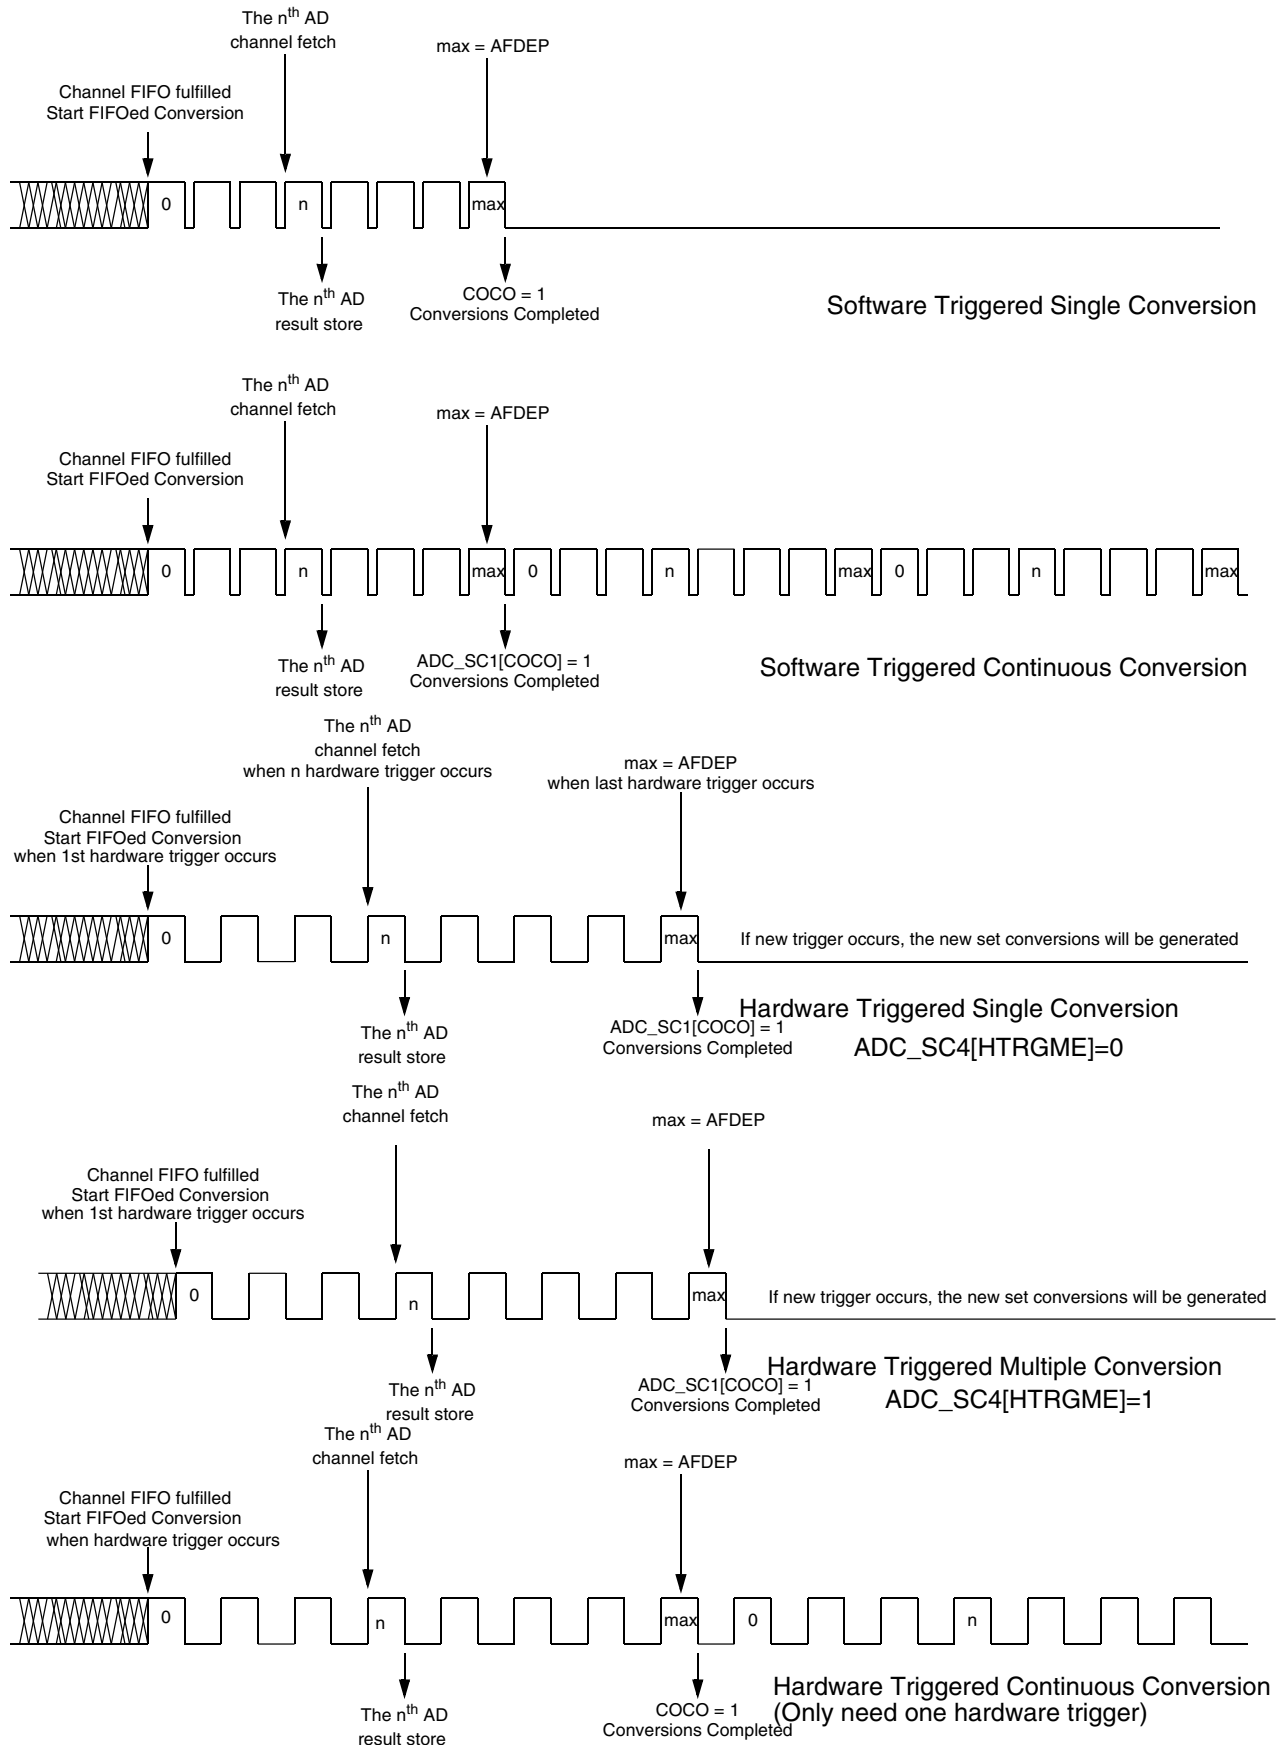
The n$^{th}$ AD channel fetch

max = AFDEP

Channel FIFO fulfilled
Start FIFOed Conversion

0

n

max

The n$^{th}$ AD result store

COCO = 1
Conversions Completed

Software Triggered Single Conversion

The n$^{th}$ AD channel fetch

max = AFDEP

Channel FIFO fulfilled
Start FIFOed Conversion

0

n

max

0

n

max

0

n

max

The n$^{th}$ AD result store

ADC_SC1[COCO] = 1
Conversions Completed

Software Triggered Continuous Conversion

The n$^{th}$ AD channel fetch when n hardware trigger occurs

max = AFDEP
when last hardware trigger occurs

Channel FIFO fulfilled
Start FIFOed Conversion
when 1st hardware trigger occurs

0

n

max

If new trigger occurs, the new set conversions will be generated

The n$^{th}$ AD result store

ADC_SC1[COCO] = 1
Conversions Completed

Hardware Triggered Single Conversion
ADC_SC4[HTRGME]=0

The n$^{th}$ AD channel fetch

max = AFDEP

Channel FIFO fulfilled
Start FIFOed Conversion
when 1st hardware trigger occurs

0

n

max

If new trigger occurs, the new set conversions will be generated

The n$^{th}$ AD result store

ADC_SC1[COCO] = 1
Conversions Completed

Hardware Triggered Multiple Conversion
ADC_SC4[HTRGME]=1

The n$^{th}$ AD channel fetch

max = AFDEP

Channel FIFO fulfilled
Start FIFOed Conversion
when hardware trigger occurs

0

n

max

0

n

The n$^{th}$ AD result store

COCO = 1
Conversions Completed

Hardware Triggered Continuous Conversion
(Only need one hardware trigger)